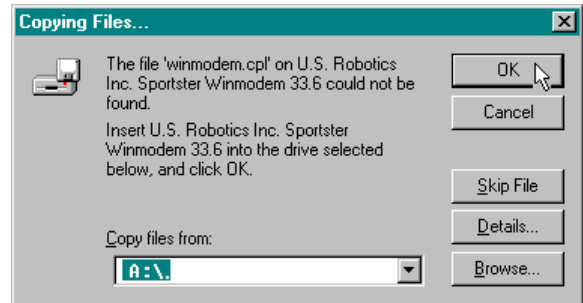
Copying Files...

×

The file 'winmodem.cpl' on U.S. Robotics Inc. Sportster Winmodem 33.6 could not be found.

Insert U.S. Robotics Inc. Sportster Winmodem 33.6 into the drive selected below, and click OK.

Copy files from:

A:\.

OK

Cancel

Skip File

Details...

Browse...